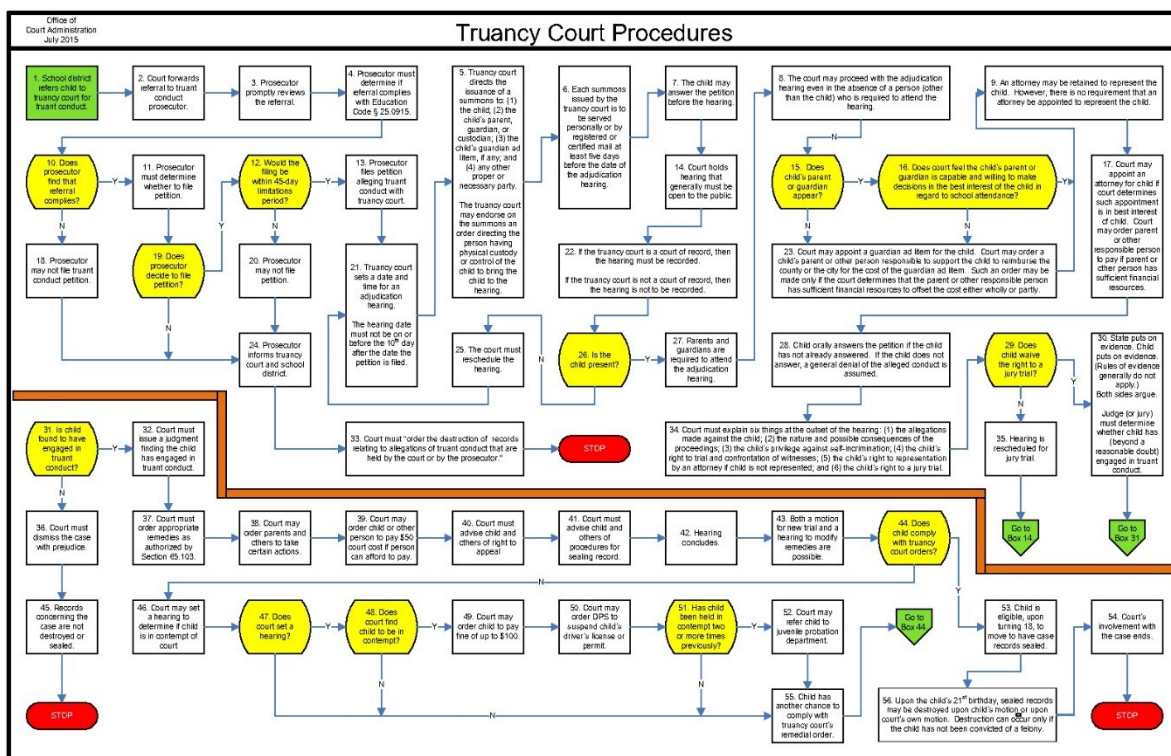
Office of
Court Administration
July 2015

Truancy Court Procedures

1. School district refers child to truancy court for truant conduct.

2. Court forwards referral to truant conduct prosecutor.

3. Prosecutor promptly reviews the referral.

4. Prosecutor must determine if referral complies with Education Code § 25.0915.

5. Truancy court directs the issuance of a summons to: (1) the child; (2) the child's parent, guardian, or custodian; (3) the child's guardian ad litem, if any; and (4) any other proper or necessary party.

The truancy court may endorse on the summons an order directing the person having physical custody or control of the child to bring the child to the hearing.

6. Each summons issued by the truancy court is to be served personally or by registered or certified mail at least five days before the date of the adjudication hearing.

7. The child may answer the petition before the hearing.

8. The court may proceed with the adjudication hearing even in the absence of a person (other than the child) who is required to attend the hearing.

9. An attorney may be retained to represent the child. However, there is no requirement that an attorney be appointed to represent the child.

10. Does prosecutor find that referral complies?

Y

11. Prosecutor must determine whether to file petition.

12. Would the filing be within 45-day limitations period?

Y

13. Prosecutor files petition alleging truant conduct with truancy court.

14. Court holds hearing that generally must be open to the public.

N

15. Does child's parent or guardian appear?

Y

16. Does court feel the child's parent or guardian is capable and willing to make decisions in the best interest of the child in regard to school attendance?

Y

17. Court may appoint an attorney for child if court determines such appointment is in best interest of child. Court may order parent or other responsible person to pay if parent or other person has sufficient financial resources.

N

18. Prosecutor may not file truant conduct petition.

19. Does prosecutor decide to file petition?

Y

N

20. Prosecutor may not file petition.

21. Truancy court sets a date and time for an adjudication hearing.

The hearing date must not be on or before the 10th day after the date the petition is filed.

22. If the truancy court is a court of record, then the hearing must be recorded.

If the truancy court is not a court of record, then the hearing is not to be recorded.

N

N

23. Court may appoint a guardian ad litem for the child. Court may order a child's parent or other person responsible to support the child to reimburse the county or the city for the cost of the guardian ad litem. Such an order may be made only if the court determines that the parent or other responsible person has sufficient financial resources to offset the cost either wholly or partly.

N

24. Prosecutor informs truancy court and school district.

25. The court must reschedule the hearing.

N

26. Is the child present?

Y

27. Parents and guardians are required to attend the adjudication hearing.

28. Child orally answers the petition if the child has not already answered. If the child does not answer, a general denial of the alleged conduct is assumed.

29. Does child waive the right to a jury trial?

Y

N

30. State puts on evidence. Child puts on evidence. (Rules of evidence generally do not apply.) Both sides argue.

Judge (or jury) must determine whether child has (beyond a reasonable doubt) engaged in truant conduct.

31. Is child found to have engaged in truant conduct?

Y

32. Court must issue a judgment finding the child has engaged in truant conduct.

33. Court must "order the destruction of records relating to allegations of truant conduct that are held by the court or by the prosecutor."

STOP

34. Court must explain six things at the outset of the hearing: (1) the allegations made against the child; (2) the nature and possible consequences of the proceedings; (3) the child's privilege against self-incrimination; (4) the child's right to trial and confrontation of witnesses; (5) the child's right to representation by an attorney if child is not represented, and (6) the child's right to a jury trial.

35. Hearing is rescheduled for jury trial.

Go to Box 14.

Go to Box 31

N

36. Court must dismiss the case with prejudice.

37. Court must order appropriate remedies as authorized by Section 65.103.

38. Court may order parents and others to take certain actions.

39. Court may order child or other person to pay $50 court cost if person can afford to pay.

40. Court must advise child and others of right to appeal

41. Court must advise child and others of procedures for sealing record.

42. Hearing concludes.

43. Both a motion for new trial and a hearing to modify remedies are possible.

44. Does child comply with truancy court orders?

N

Y

45. Records concerning the case are not destroyed or sealed.

STOP

46. Court may set a hearing to determine if child is in contempt of court

47. Does court set a hearing?

Y

48. Does court find child to be in contempt?

Y

49. Court may order child to pay fine of up to $100.

50. Court may order DPS to suspend child's driver's license or permit.

51. Has child been held in contempt two or more times previously?

Y

52. Court may refer child to juvenile probation department.

Go to Box 44

53. Child is eligible, upon turning 18, to move to have case records sealed.

54. Court's involvement with the case ends.

N

N

N

55. Child has another chance to comply with truancy court's remedial order.

56. Upon the child's 21st birthday, sealed records may be destroyed upon child's motion or upon court's own motion. Destruction can occur only if the child has not been convicted of a felony.

STOP